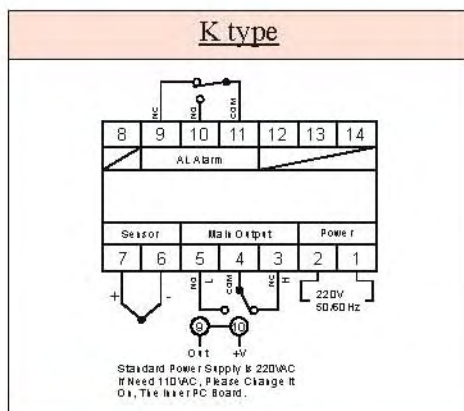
K type

NC NO COM

| 8 | 9 | 10 | 11 | 12 | 13 | 14 |
|---|---|---|---|---|---|---|

AL Alarm

Sensor | Main Output | Power

| 7 | 6 | 5 | 4 | 3 | 2 | 1 |
|---|---|---|---|---|---|---|

+ -

NO L COM NC H

220V 50/60 Hz

9 10

Out +V

Standard Power Supply is 220VAC If Need 110VAC, Please Change It On, The Inner PC Board.